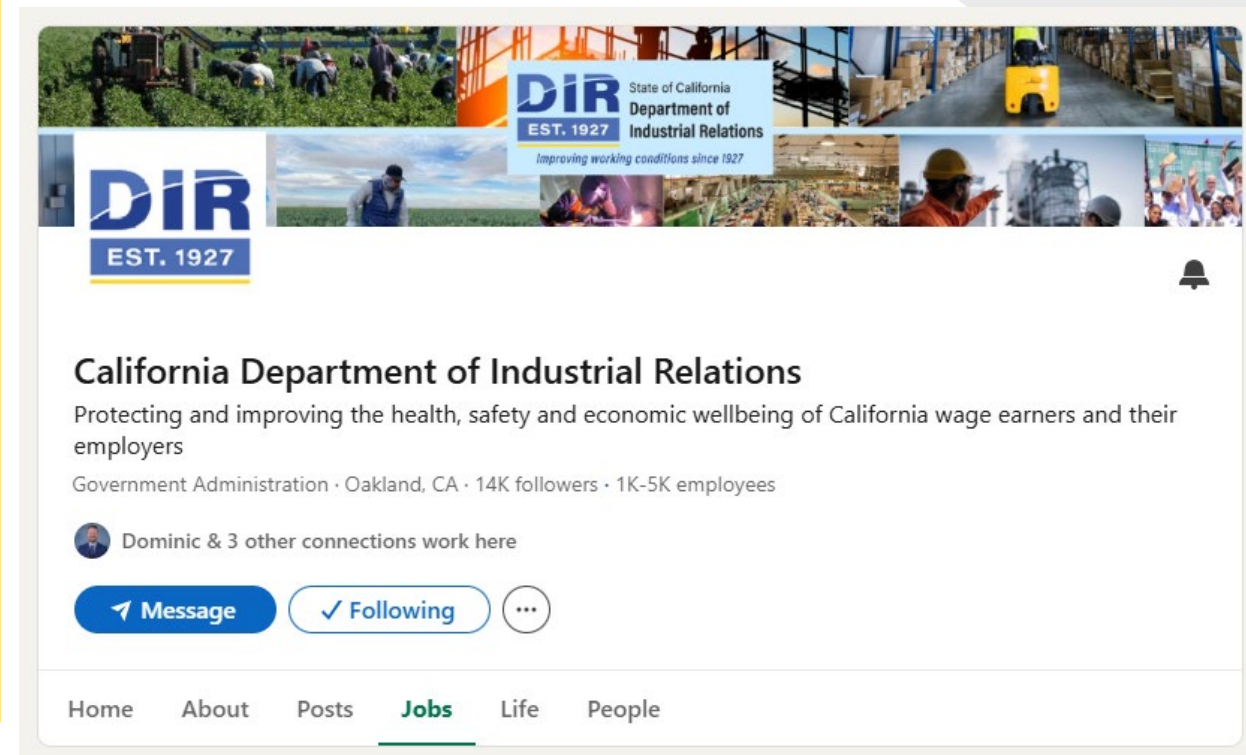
DIR
EST. 1927
State of California
Department of
Industrial Relations
Improving working conditions since 1927

DIR
EST. 1927

California Department of Industrial Relations

Protecting and improving the health, safety and economic wellbeing of California wage earners and their employers

Government Administration · Oakland, CA · 14K followers · 1K-5K employees

Dominic & 3 other connections work here

Message
✓ Following
···

Home About Posts Jobs Life People